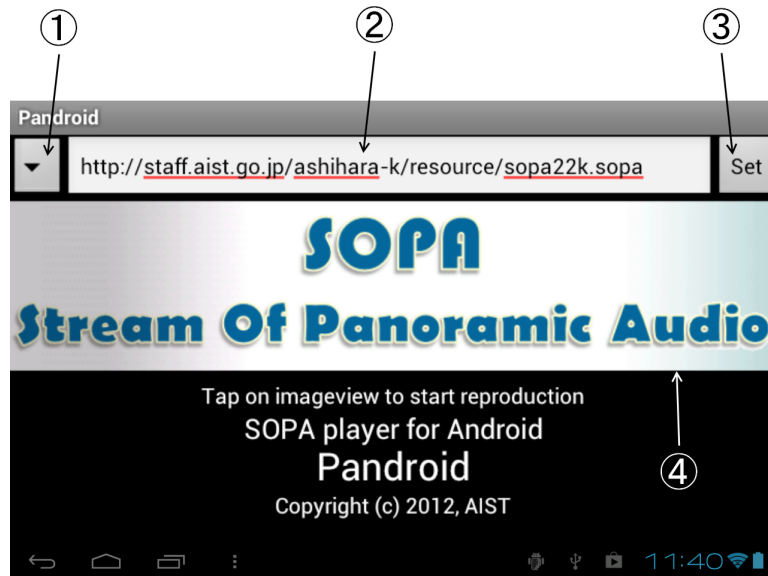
①
②
③
Pandroid
http://staff.aist.go.jp/ashihara-k/resource/sopa22k.sopa
Set
SOPA
Stream Of Panoramic Audio
Tap on imageview to start reproduction
SOPA player for Android
Pandroid
Copyright (c) 2012, AIST
④
11:40